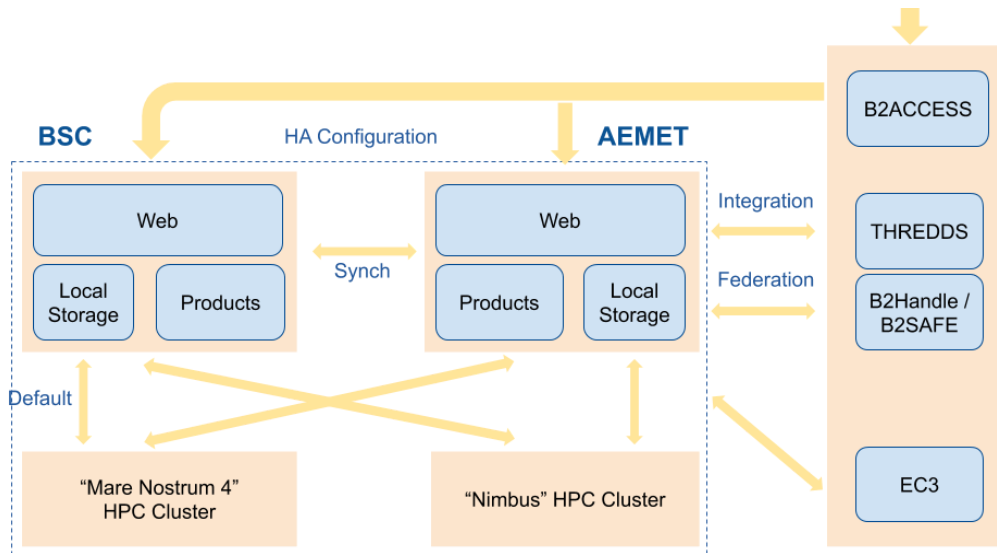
BSC

HA Configuration

AEMET

B2ACCESS

Web

Local Storage

Products

Synch

Web

Products

Local Storage

Integration

THREDDS

Federation

B2Handle / B2SAFE

Default

“Mare Nostrum 4” HPC Cluster

“Nimbus” HPC Cluster

EC3